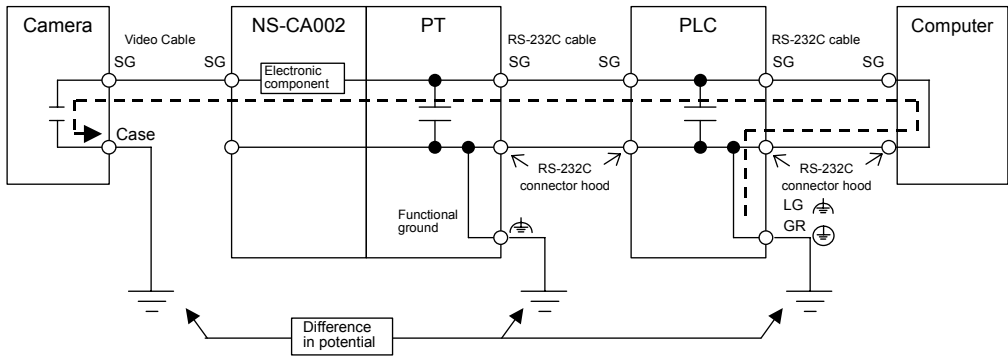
Camera

Video Cable

SG

SG

Case

NS-CA002

Electronic component

PT

RS-232C cable

SG

RS-232C connector hood

Functional ground

PLC

SG

RS-232C cable

SG

LG

GR

RS-232C connector hood

Computer

SG

Difference in potential